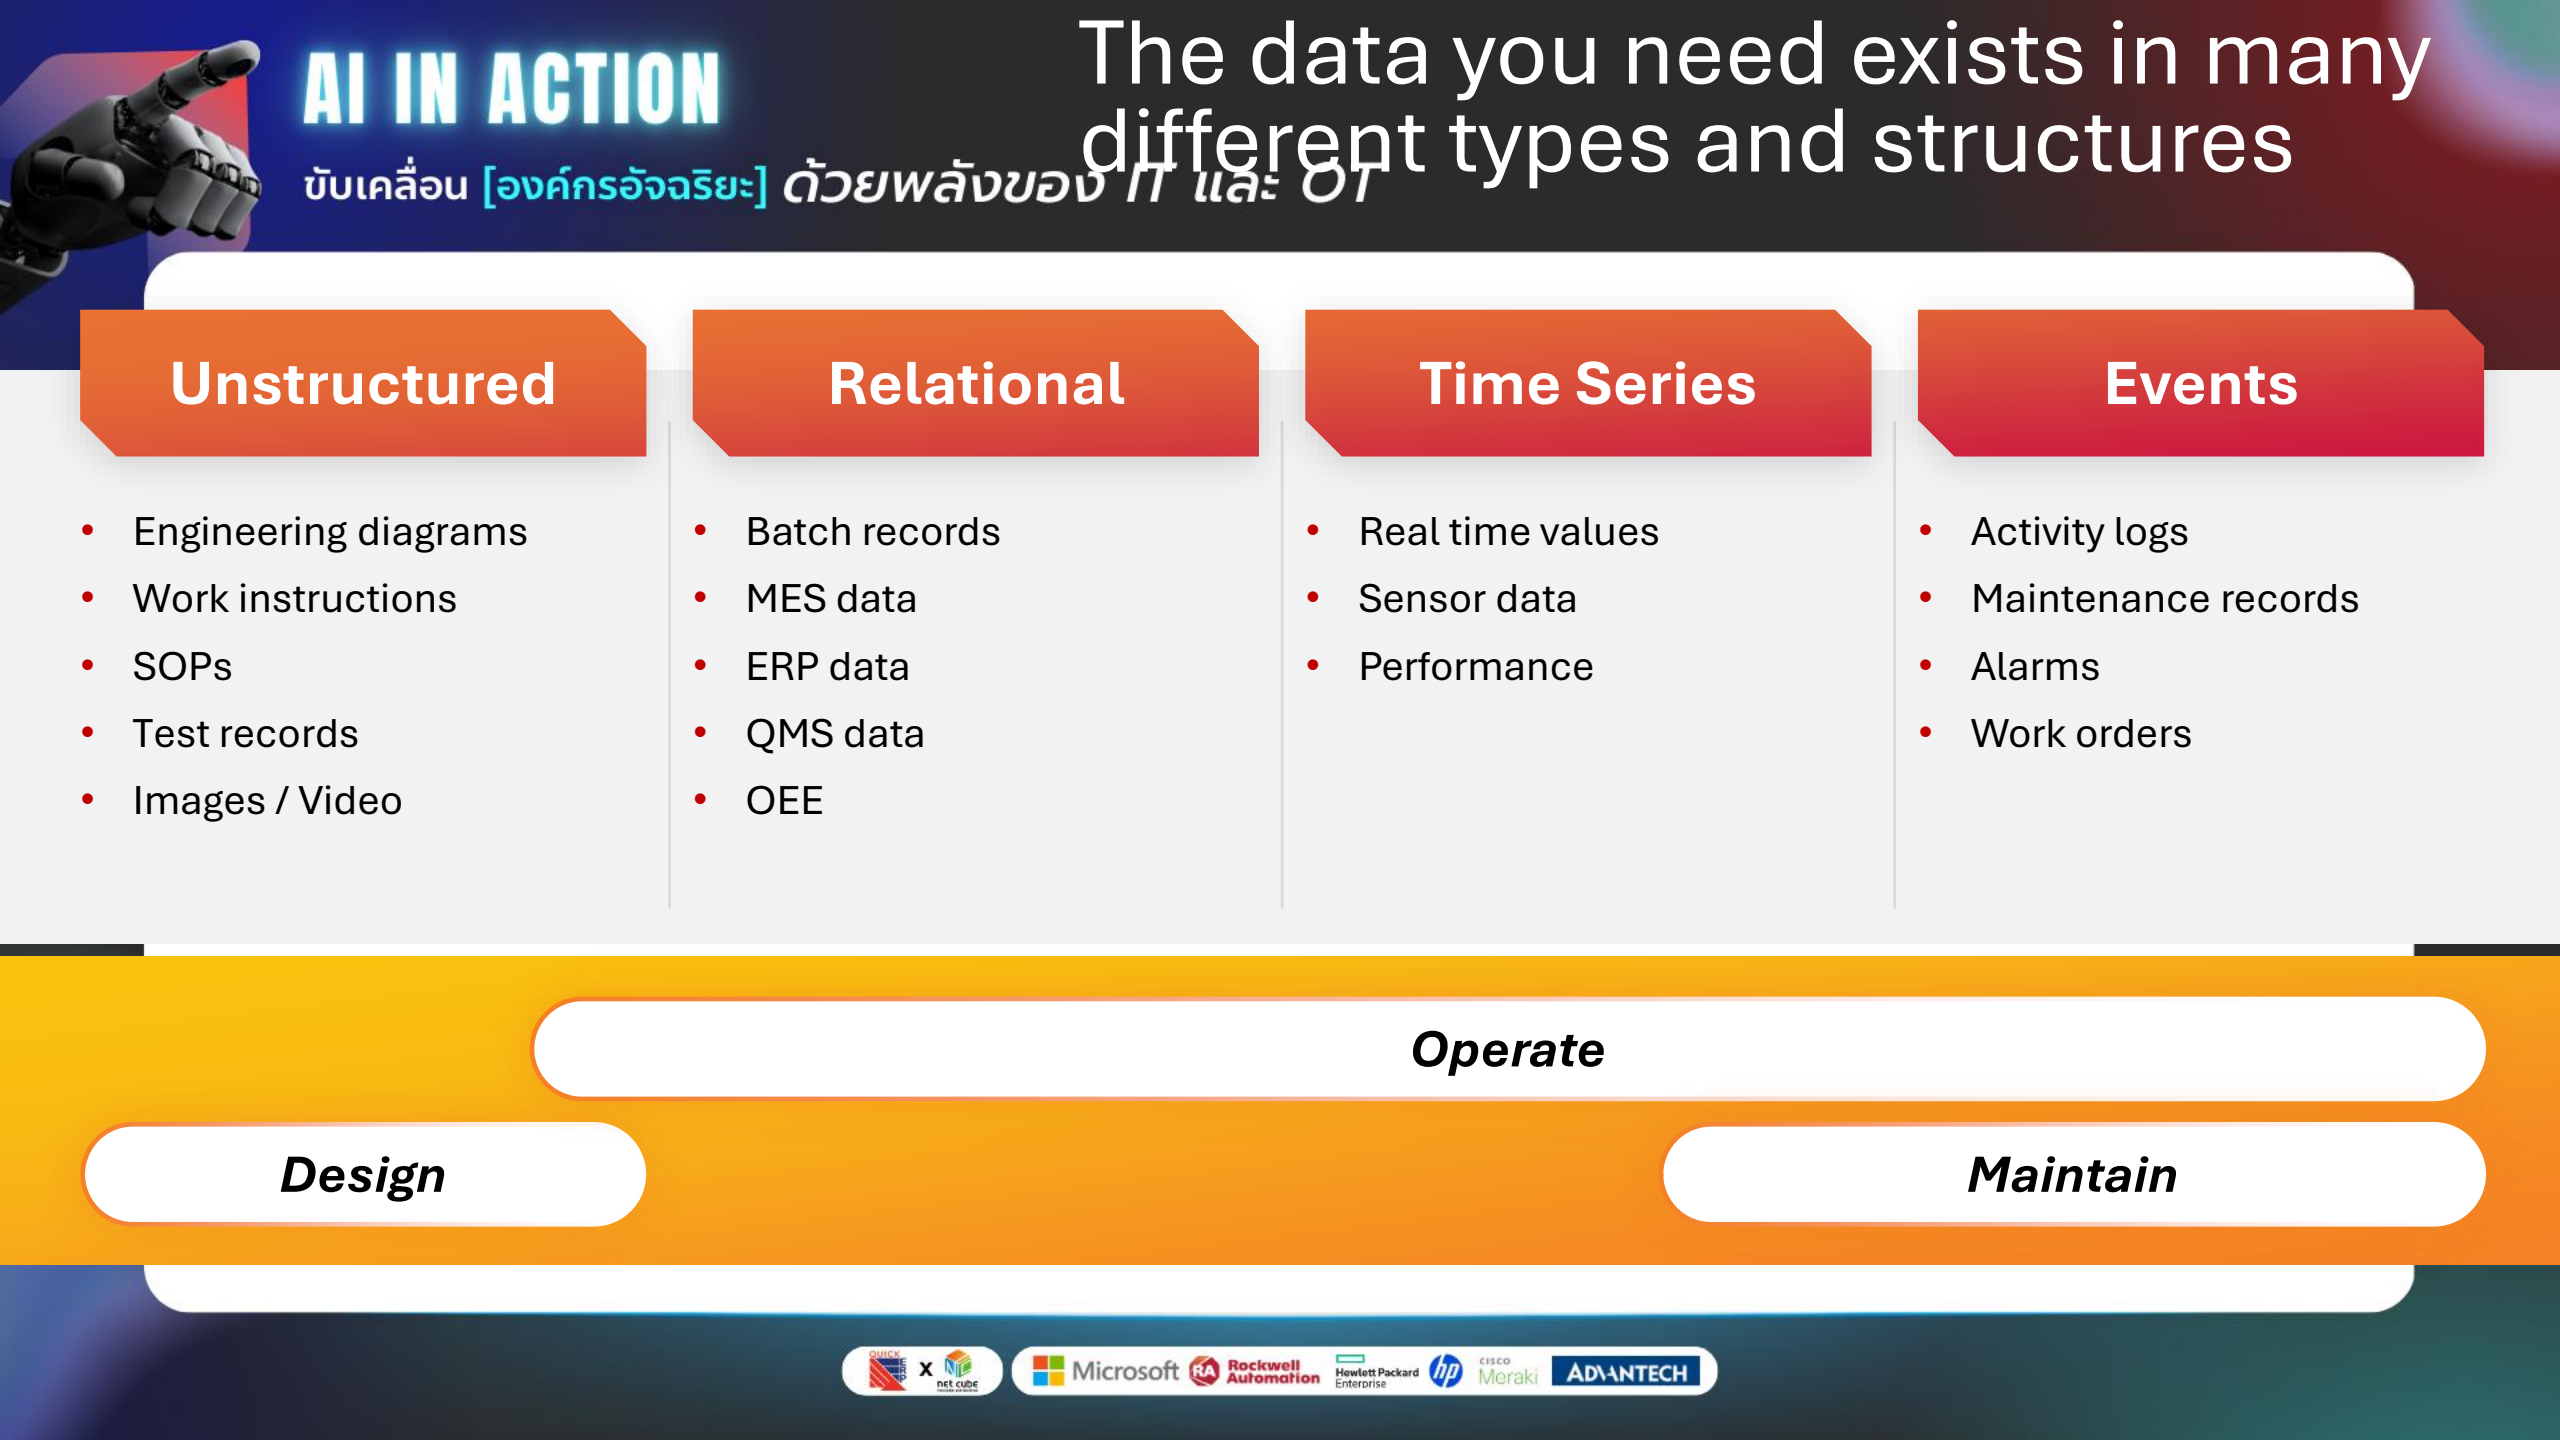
AI IN ACTION

ขับเคลื่อน [องค์กรอัจฉริยะ] ด้วยพลังของ IT และ OT

The data you need exists in many different types and structures

Unstructured
- Engineering diagrams
- Work instructions
- SOPs
- Test records
- Images / Video

Relational
- Batch records
- MES data
- ERP data
- QMS data
- OEE

Time Series
- Real time values
- Sensor data
- Performance

Events
- Activity logs
- Maintenance records
- Alarms
- Work orders

Operate

Design

Maintain

QUICK ERP x net cube

Microsoft Rockwell Automation Hewlett Packard Enterprise hp cisco Meraki ADVANTECH